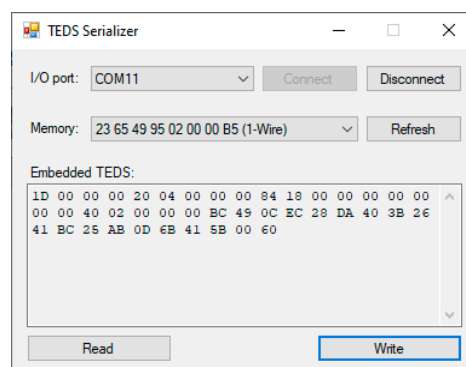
TEDS Serializer

I/O port: COM11 Connect Disconnect

Memory: 23 65 49 95 02 00 00 B5 (1-Wire) Refresh

Embedded TEDS:

1D 00 00 00 20 04 00 00 00 84 18 00 00 00 00 00
00 00 40 02 00 00 00 BC 49 0C EC 28 DA 40 3B 26
41 BC 25 AB 0D 6B 41 5B 00 60

Read Write